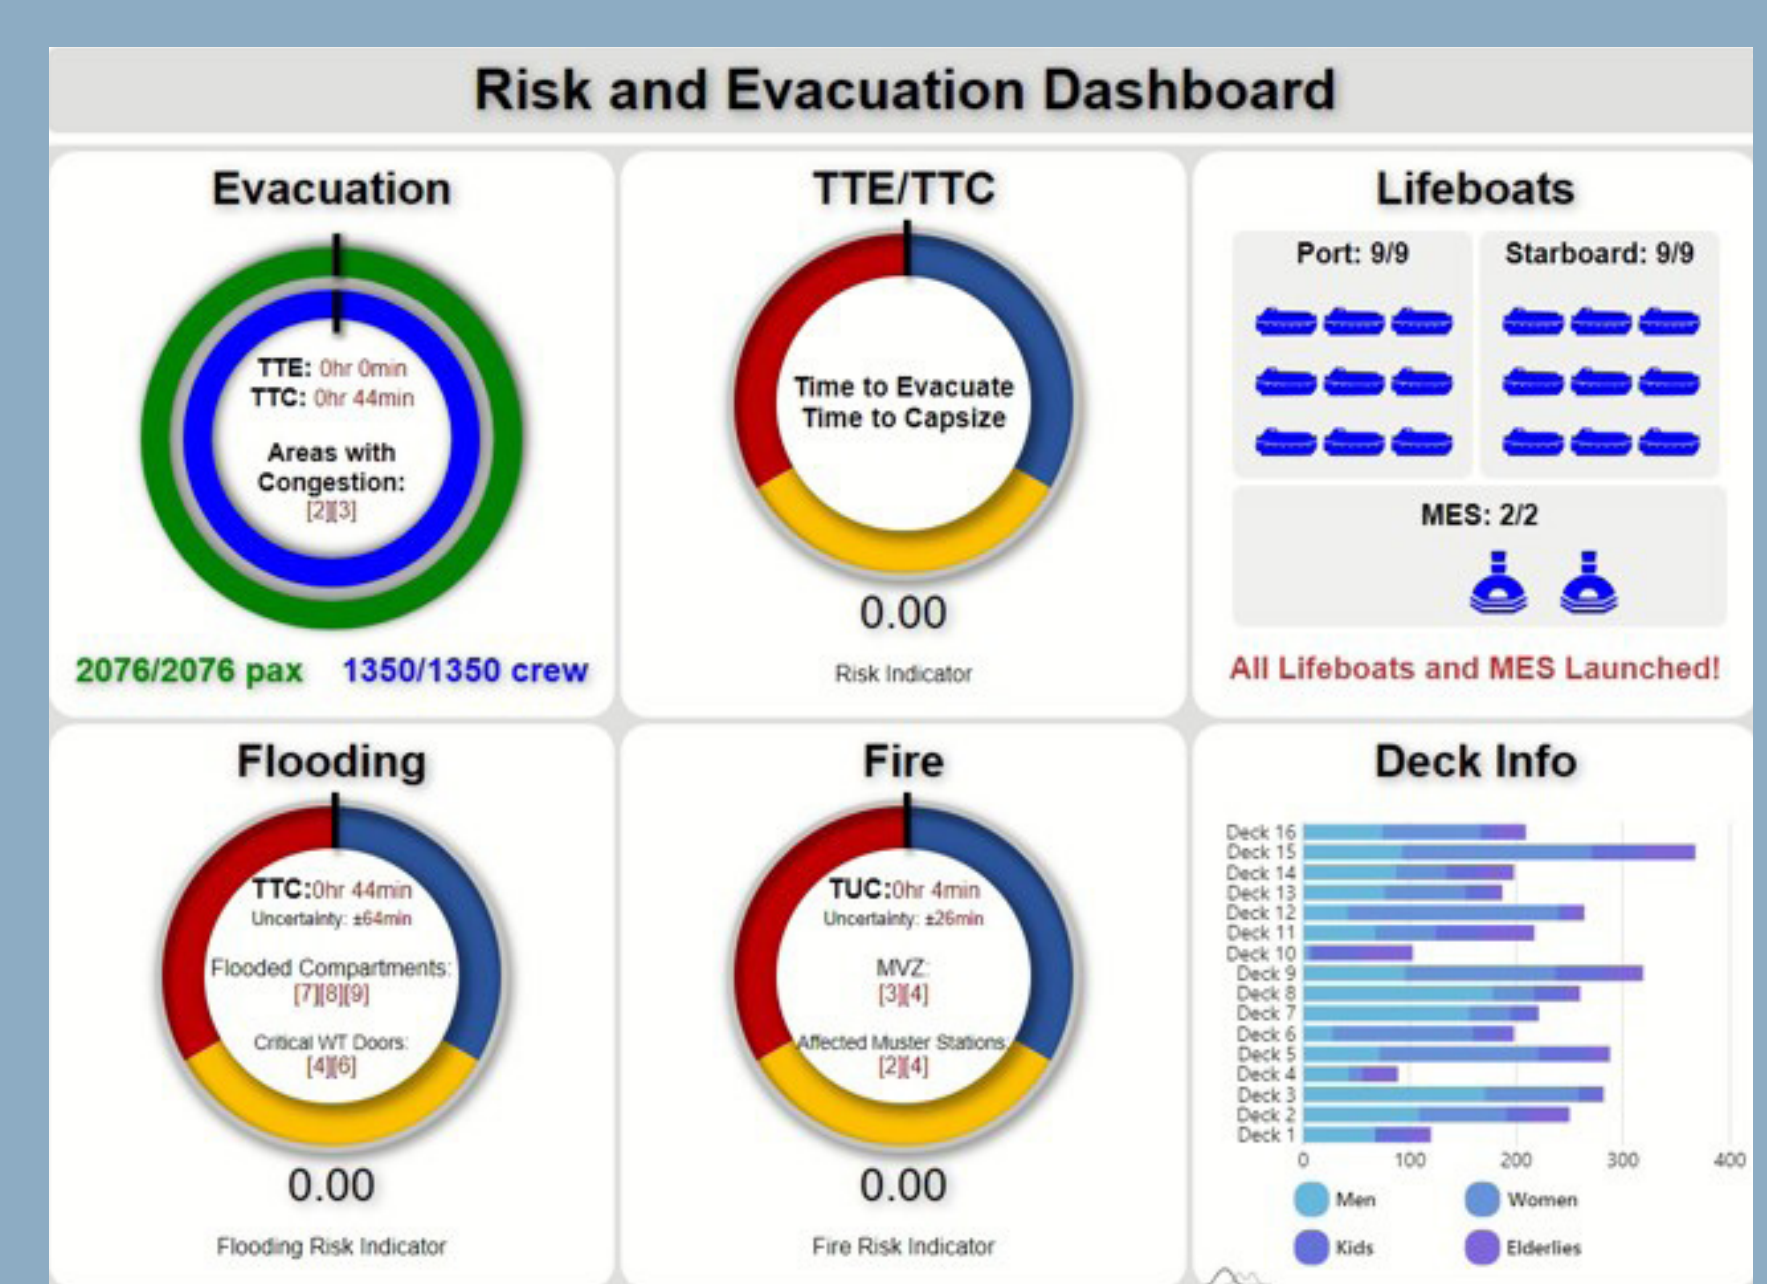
Risk and Evacuation Dashboard

Evacuation

TTE: 0hr 0min
TTC: 0hr 44min

Areas with Congestion:
[2][3]

2076/2076 pax 1350/1350 crew

TTE/TTC

Time to Evacuate
Time to Capsize

0.00

Risk Indicator

Lifeboats

Port: 9/9

Starboard: 9/9

MES: 2/2

All Lifeboats and MES Launched!

Flooding

TTC:0hr 44min
Uncertainty: ±64min

Flooded Compartments:
[7][8][9]

Critical WT Doors:
[4][6]

0.00

Flooding Risk Indicator

Fire

TUC:0hr 4min
Uncertainty: ±26min

MVZ:
[3][4]

Affected Muster Stations
[2][4]

0.00

Fire Risk Indicator

Deck Info

Deck 16
Deck 15
Deck 14
Deck 13
Deck 12
Deck 11
Deck 10
Deck 9
Deck 8
Deck 7
Deck 6
Deck 5
Deck 4
Deck 3
Deck 2
Deck 1

0 100 200 300 400

Men
Women
Kids
Elderlies